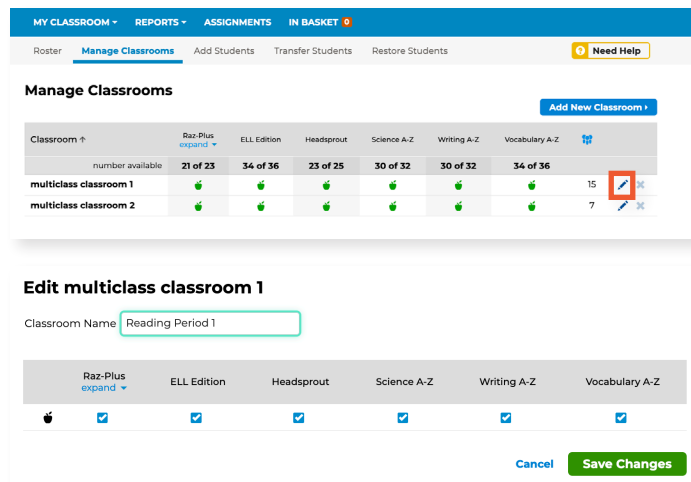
MY CLASSROOM ▾ REPORTS ▾ ASSIGNMENTS IN BASKET 0

Roster Manage Classrooms Add Students Transfer Students Restore Students

Need Help

Manage Classrooms

Add New Classroom ▸

| Classroom ↑ | Raz-Plus expand ▾ | ELL Edition | Headsprout | Science A-Z | Writing A-Z | Vocabulary A-Z | | |
|---|---|---|---|---|---|---|---|---|
| number available | 21 of 23 | 34 of 36 | 23 of 25 | 30 of 32 | 30 of 32 | 34 of 36 | | |
| multiclass classroom 1 | | | | | | | 15 | |
| multiclass classroom 2 | | | | | | | 7 | |

Edit multiclass classroom 1

Classroom Name Reading Period 1

| | Raz-Plus expand ▾ | ELL Edition | Headsprout | Science A-Z | Writing A-Z | Vocabulary A-Z |
|---|---|---|---|---|---|---|
| | ☑ | ☑ | ☑ | ☑ | ☑ | ☑ |

Cancel Save Changes